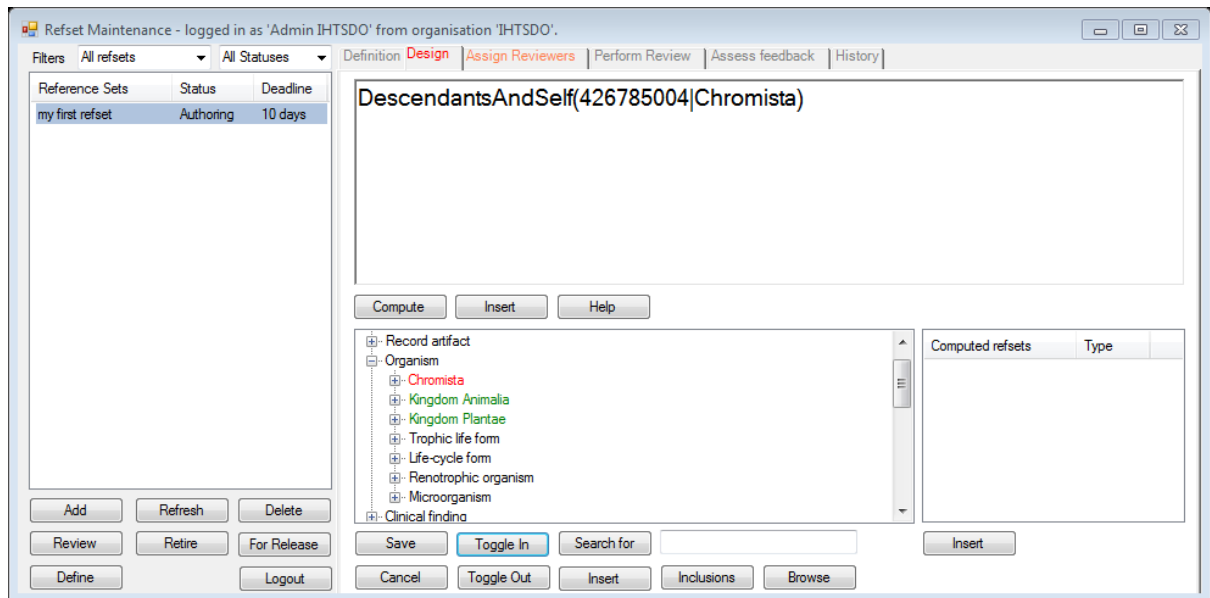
Refset Maintenance - logged in as 'Admin IHTSDO' from organisation 'IHTSDO'.

Filters All refsets All Statuses

Definition | Design | Assign Reviewers | Perform Review | Assess feedback | History

| Reference Sets | Status | Deadline |
|---|---|---|
| my first refset | Authoring | 10 days |

DescendantsAndSelf(426785004|Chromista)

Compute Insert Help

Record artifact
Organism
Chromista
Kingdom Animalia
Kingdom Plantae
Trophic life form
Life-cycle form
Renotrophic organism
Microorganism
Clinical finding

| Computed refsets | Type |
|---|---|

Add Refresh Delete
Review Retire For Release
Define Logout

Save Toggle In Search for
Cancel Toggle Out Insert Inclusions Browse

Insert